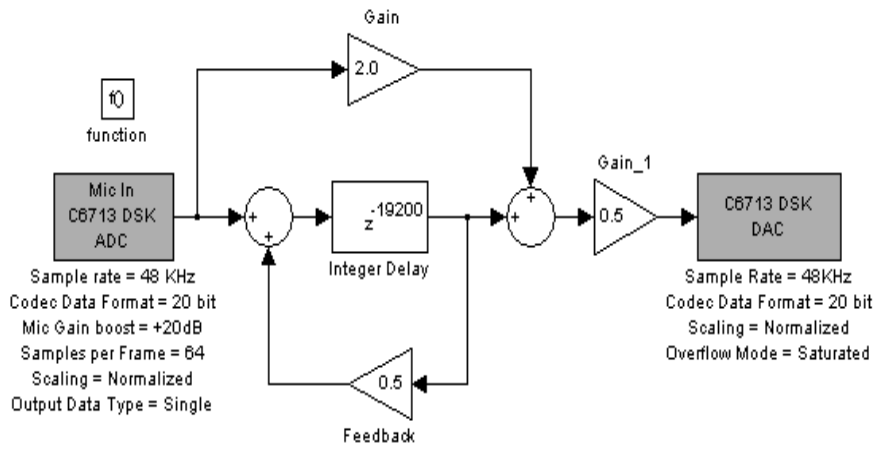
Gain

2.0

f()

function

Mic In
C6713 DSK
ADC

Sample rate = 48 KHz
Codec Data Format = 20 bit
Mic Gain boost = +20dB
Samples per Frame = 64
Scaling = Normalized
Output Data Type = Single

+
+

$z^{-19200}$

Integer Delay

+
+

0.5

Feedback

Gain_1

0.5

C6713 DSK
DAC

Sample Rate = 48KHz
Codec Data Format = 20 bit
Scaling = Normalized
Overflow Mode = Saturated